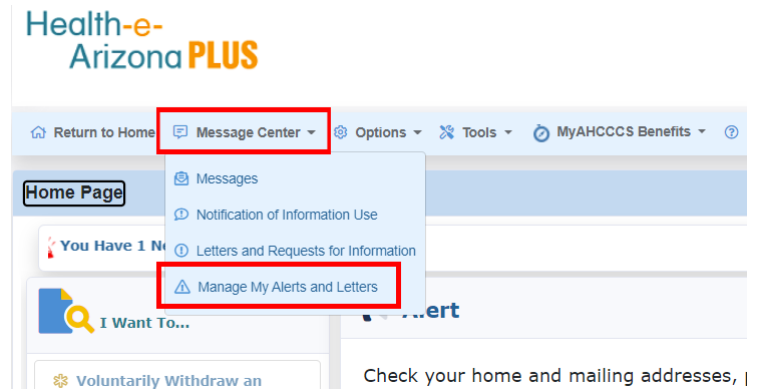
Health-e-Arizona PLUS

Return to Home

Message Center

Options

Tools

MyAHCCCS Benefits

Home Page

Messages

Notification of Information Use

Letters and Requests for Information

Manage My Alerts and Letters

You Have 1 N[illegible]

I Want To...

Voluntarily Withdraw an

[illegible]lert

Check your home and mailing addresses, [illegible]